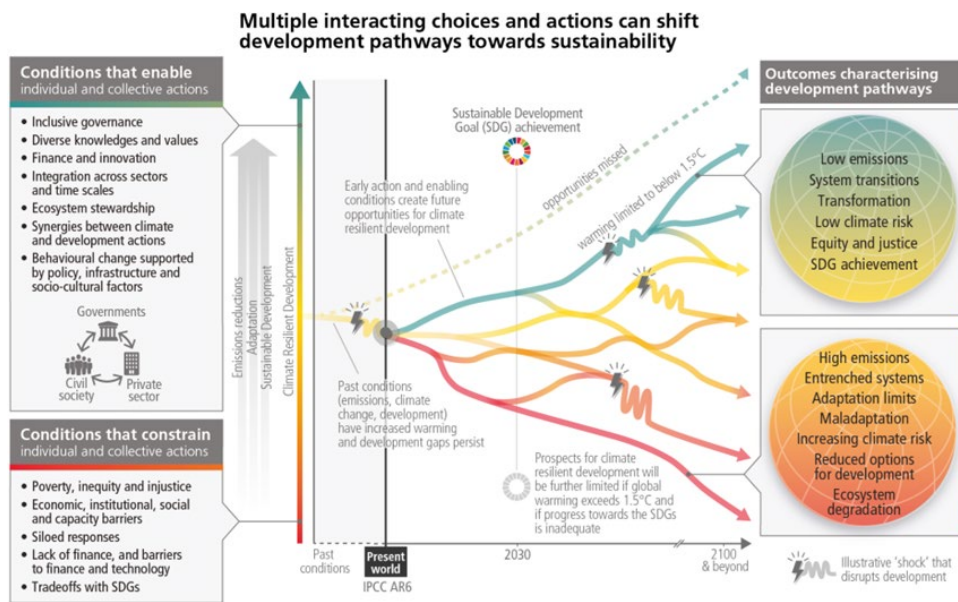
Multiple interacting choices and actions can shift development pathways towards sustainability

Conditions that enable
individual and collective actions

- Inclusive governance
- Diverse knowledges and values
- Finance and innovation
- Integration across sectors and time scales
- Ecosystem stewardship
- Synergies between climate and development actions
- Behavioural change supported by policy, infrastructure and socio-cultural factors

Governments
Civil society
Private sector

Conditions that constrain
individual and collective actions

- Poverty, inequity and injustice
- Economic, institutional, social and capacity barriers
- Siloed responses
- Lack of finance, and barriers to finance and technology
- Tradeoffs with SDGs

Emissions reductions
Adaptation
Sustainable Development
Climate Resilient Development

Sustainable Development Goal (SDG) achievement

opportunities missed

warming limited to below 1.5°C

Early action and enabling conditions create future opportunities for climate resilient development

Past conditions (emissions, climate change, development) have increased warming and development gaps persist

Prospects for climate resilient development will be further limited if global warming exceeds 1.5°C and if progress towards the SDGs is inadequate

Past conditions
Present world
IPCC AR6
2030
2100 & beyond

Outcomes characterising development pathways

Low emissions
System transitions
Transformation
Low climate risk
Equity and justice
SDG achievement

High emissions
Entrenched systems
Adaptation limits
Maladaptation
Increasing climate risk
Reduced options for development
Ecosystem degradation

Illustrative 'shock' that disrupts development